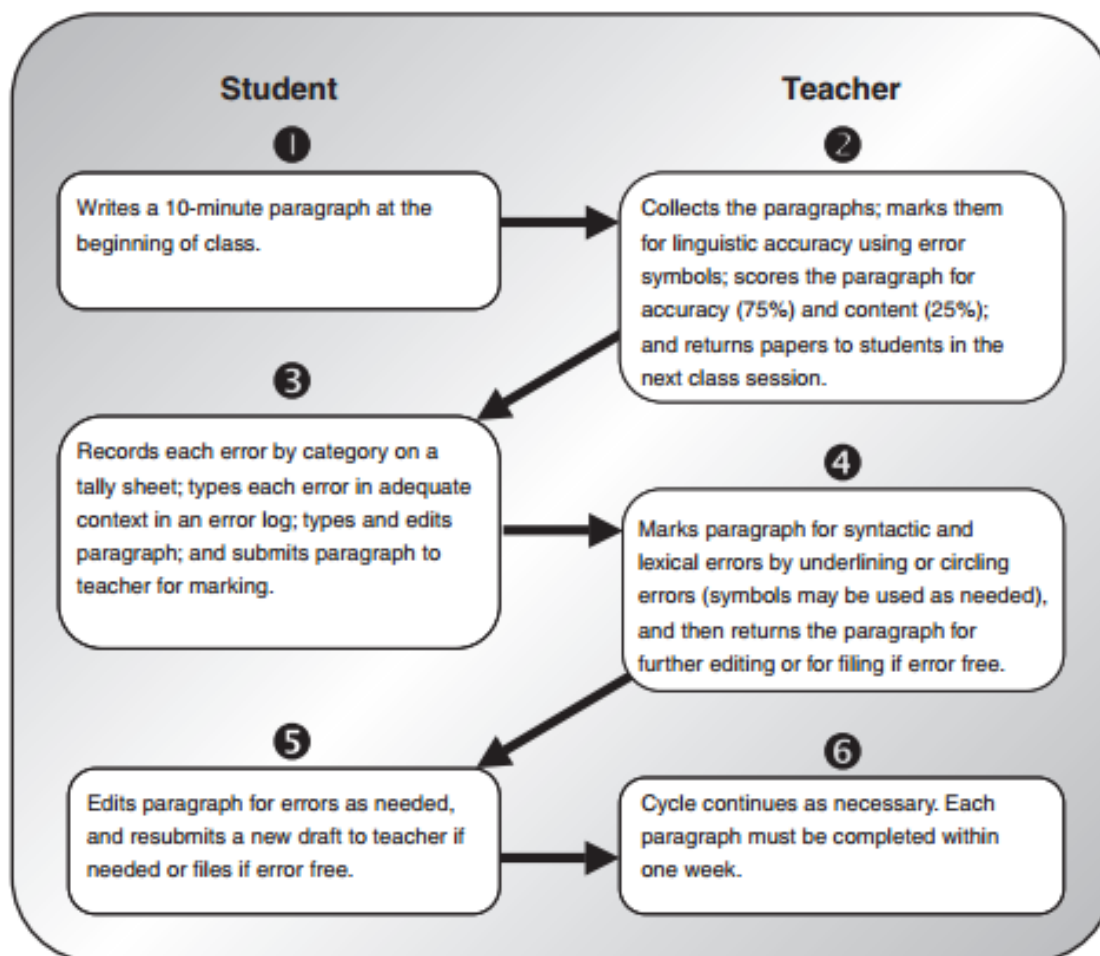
Student

Teacher

1

Writes a 10-minute paragraph at the beginning of class.

2

Collects the paragraphs; marks them for linguistic accuracy using error symbols; scores the paragraph for accuracy (75%) and content (25%); and returns papers to students in the next class session.

3

Records each error by category on a tally sheet; types each error in adequate context in an error log; types and edits paragraph; and submits paragraph to teacher for marking.

4

Marks paragraph for syntactic and lexical errors by underlining or circling errors (symbols may be used as needed), and then returns the paragraph for further editing or for filing if error free.

5

Edits paragraph for errors as needed, and resubmits a new draft to teacher if needed or files if error free.

6

Cycle continues as necessary. Each paragraph must be completed within one week.